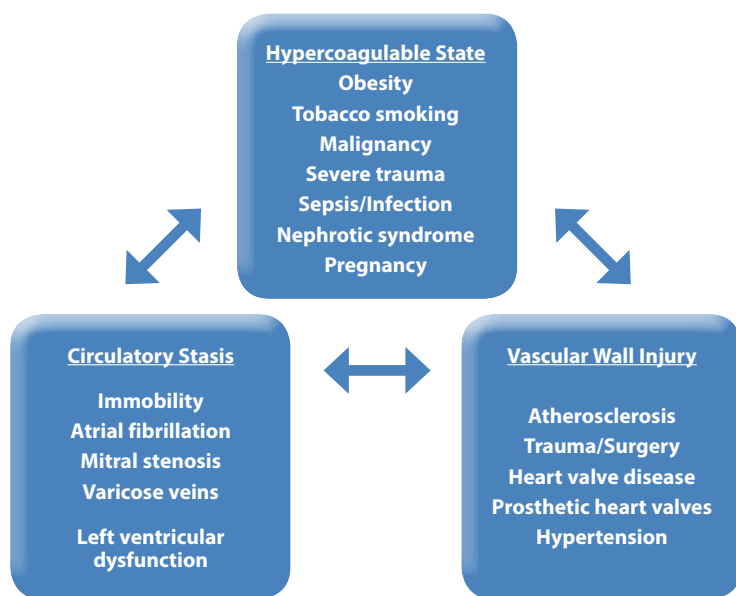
Hypercoagulable State
Obesity
Tobacco smoking
Malignancy
Severe trauma
Sepsis/Infection
Nephrotic syndrome
Pregnancy

Circulatory Stasis
Immobility
Atrial fibrillation
Mitral stenosis
Varicose veins
Left ventricular dysfunction

Vascular Wall Injury
Atherosclerosis
Trauma/Surgery
Heart valve disease
Prosthetic heart valves
Hypertension